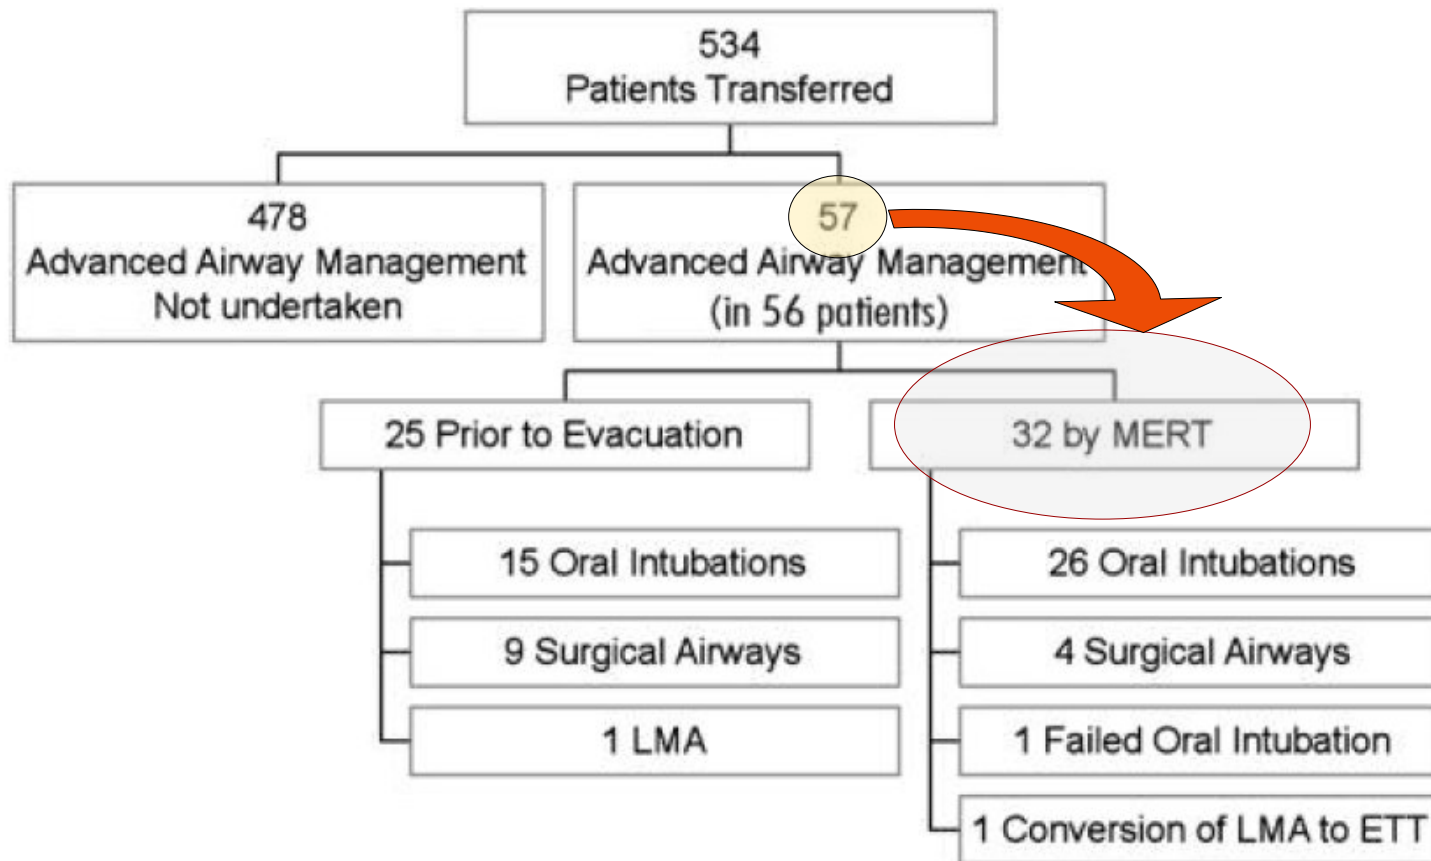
534
Patients Transferred

478
Advanced Airway Management
Not undertaken

57
Advanced Airway Management
(in 56 patients)

25 Prior to Evacuation

15 Oral Intubations

9 Surgical Airways

1 LMA

32 by MERT

26 Oral Intubations

4 Surgical Airways

1 Failed Oral Intubation

1 Conversion of LMA to ETT